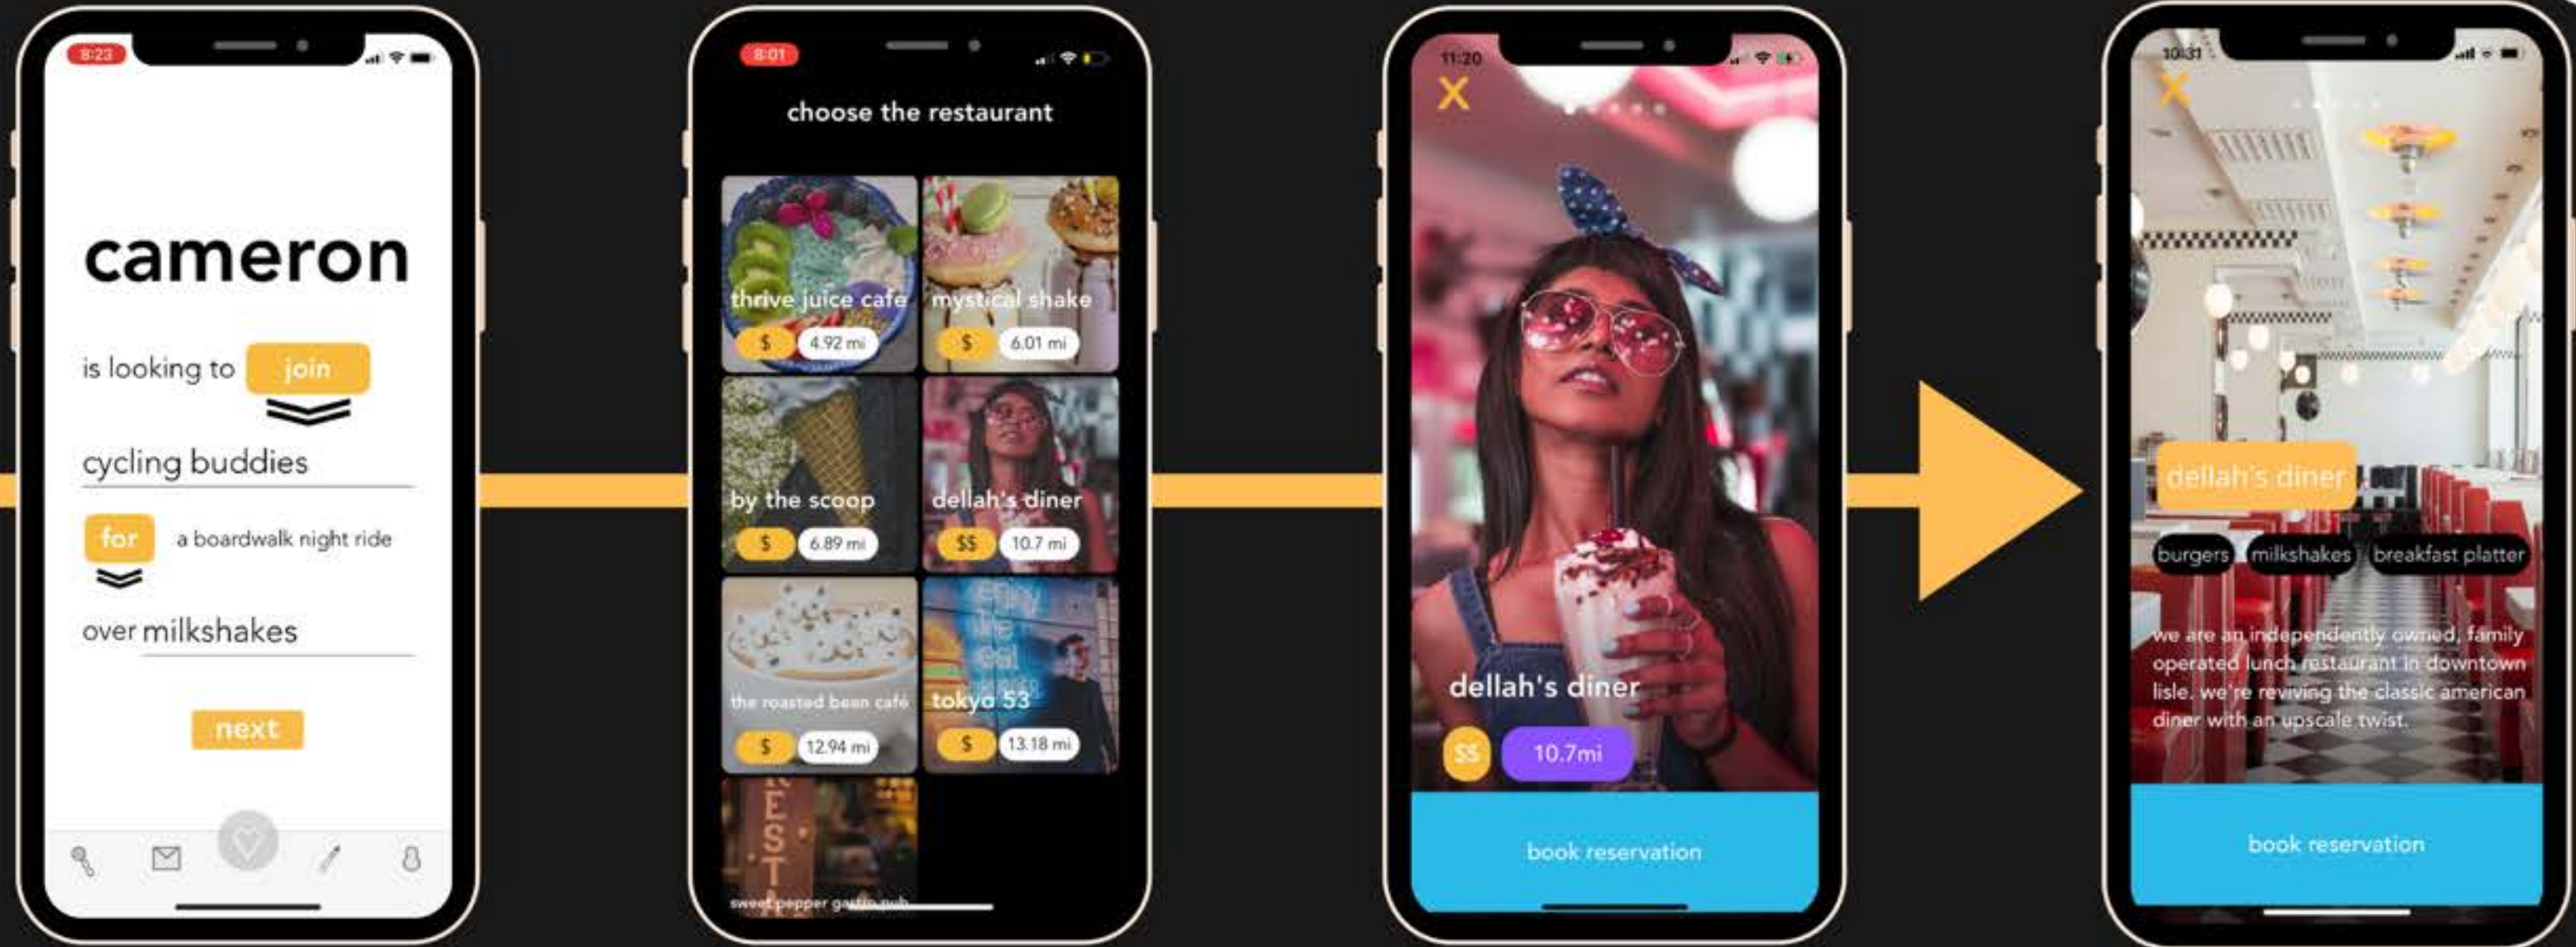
8:23

cameron

is looking to join

cycling buddies

for a boardwalk night ride

over milkshakes

next

8:01

choose the restaurant

thrive juice cafe
$ 4.92 mi

mystical shake
$ 6.01 mi

by the scoop
$ 6.89 mi

dellah's diner
$$ 10.7 mi

the roasted bean cafe
$ 12.94 mi

tokyo 53
$ 13.18 mi

sweet pepper gastro pub

11:20

X

dellah's diner

$$ 10.7mi

book reservation

10:31

X

dellah's diner

burgers milkshakes breakfast platter

we are an independently owned, family operated lunch restaurant in downtown lisle. we're reviving the classic american diner with an upscale twist.

book reservation